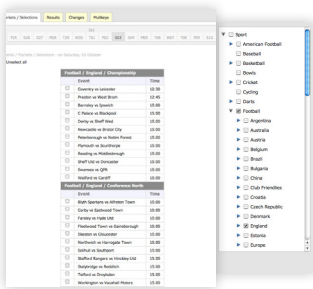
rkets / Selections | Results | Changes | Multiples

TUE TUE WED THU FRI SAT SUN MON TUE WED THU FRI SAT

s / Fixtures / Selections - on Saturday, 22 October

Unselect all

| | Football / England / Championship | Time |
|---|---|---|
| | Event | Time |
| ☐ | Coventry vs Leicester | 15:00 |
| ☐ | Preston vs West Ham | 12:45 |
| ☐ | Barnsley vs Ipswich | 15:00 |
| ☐ | C Palace vs Blackpool | 15:00 |
| ☐ | Derby vs Sheff Wed | 15:00 |
| ☐ | Newcastle vs Bristol City | 15:00 |
| ☐ | Peterborough vs Nottm Forest | 15:00 |
| ☐ | Plymouth vs Scunthorpe | 15:00 |
| ☐ | Reading vs Middlesbrough | 15:00 |
| ☐ | Sheff Utd vs Doncaster | 15:00 |
| ☐ | Swansea vs QPR | 15:00 |
| ☐ | Watford vs Cardiff | 15:00 |

| | Football / England / Conference North | |
|---|---|---|
| | Event | Time |
| ☐ | Blyth Spartans vs Alfreton Town | 15:00 |
| ☐ | Corby vs Eastwood Town | 15:00 |
| ☐ | Farsley vs Hyde Utd | 15:00 |
| ☐ | Fleetwood Town vs Gainsborough | 15:00 |
| ☐ | Gloucester City vs Droylsden | 15:00 |
| ☐ | Northwich vs Harrogate Town | 15:00 |
| ☐ | Solihull vs Southport | 15:00 |
| ☐ | Stafford Rangers vs Hinckley Utd | 15:00 |
| ☐ | Stalybridge vs Redditch | 15:00 |
| ☐ | Telford vs Droylsden | 15:00 |
| ☐ | Workington vs Vauxhall Motors | 15:00 |

Sport
American Football
Baseball
Basketball
Bowls
Cricket
Cycling
Darts
Football
Argentina
Australia
Austria
Belgium
Brazil
Bulgaria
China
Club Friendlies
Croatia
Czech Republic
Denmark
England
Estonia
Europe